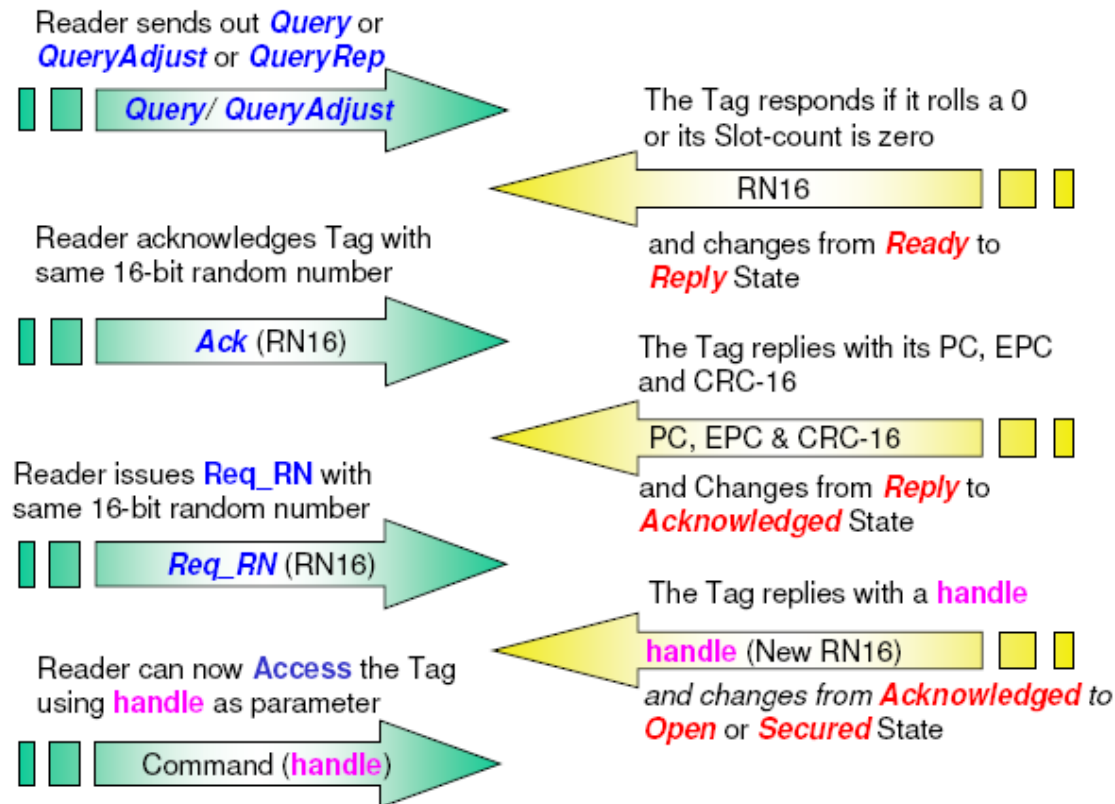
Reader sends out Query or QueryAdjust or QueryRep

Query/ QueryAdjust

The Tag responds if it rolls a 0 or its Slot-count is zero

RN16

and changes from Ready to Reply State

Reader acknowledges Tag with same 16-bit random number

Ack (RN16)

The Tag replies with its PC, EPC and CRC-16

PC, EPC & CRC-16

and Changes from Reply to Acknowledged State

Reader issues Req_RN with same 16-bit random number

Req_RN (RN16)

The Tag replies with a handle

handle (New RN16)

and changes from Acknowledged to Open or Secured State

Reader can now Access the Tag using handle as parameter

Command (handle)